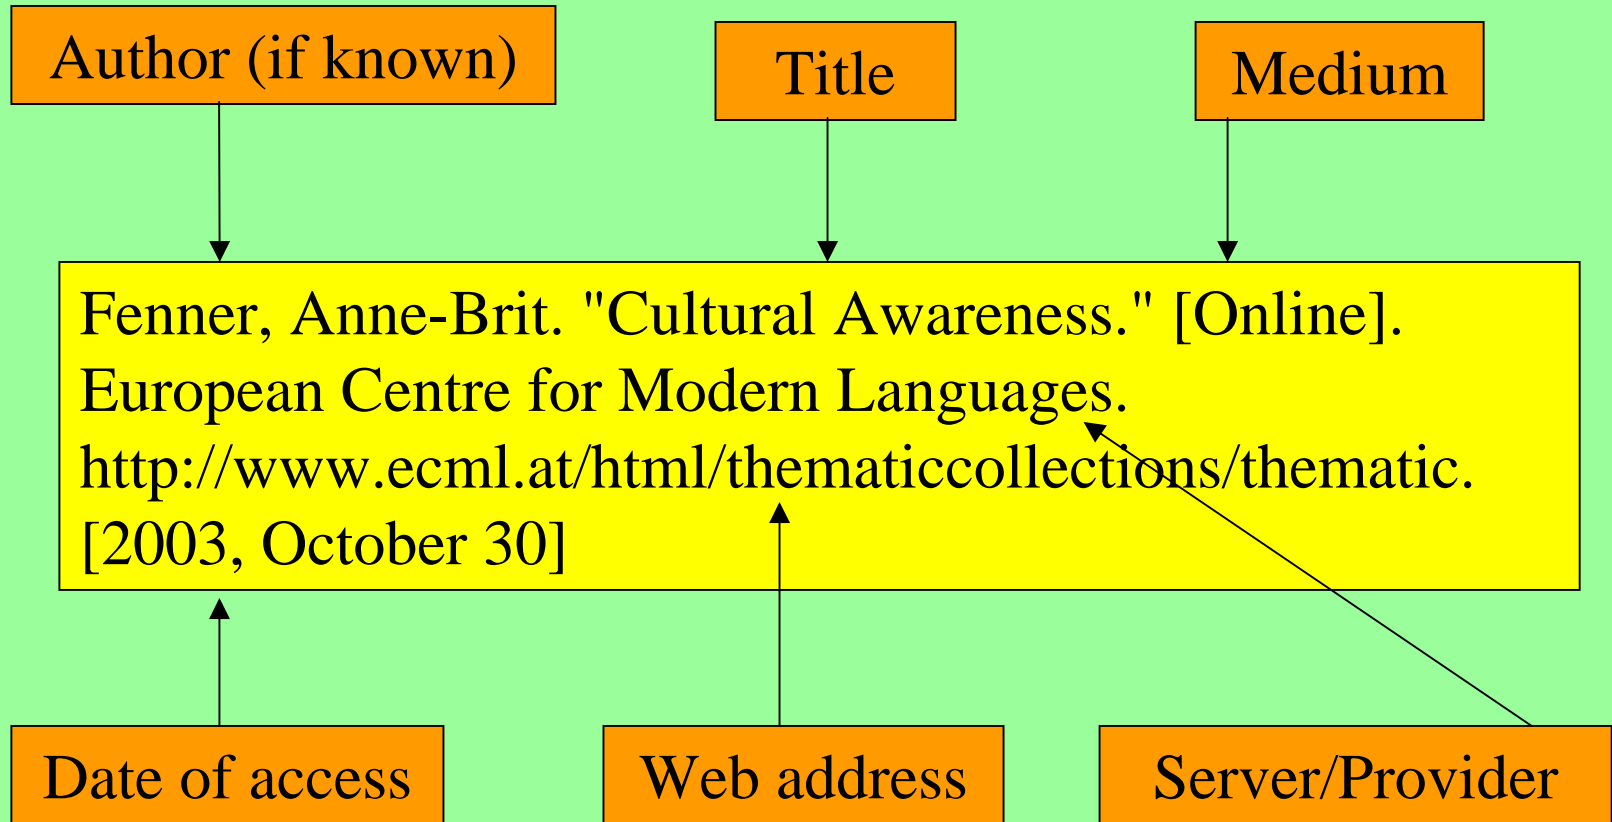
Author (if known)

Title

Medium

Fenner, Anne-Brit. "Cultural Awareness." [Online]. European Centre for Modern Languages. http://www.ecml.at/html/thematiccollections/thematic. [2003, October 30]

Date of access

Web address

Server/Provider